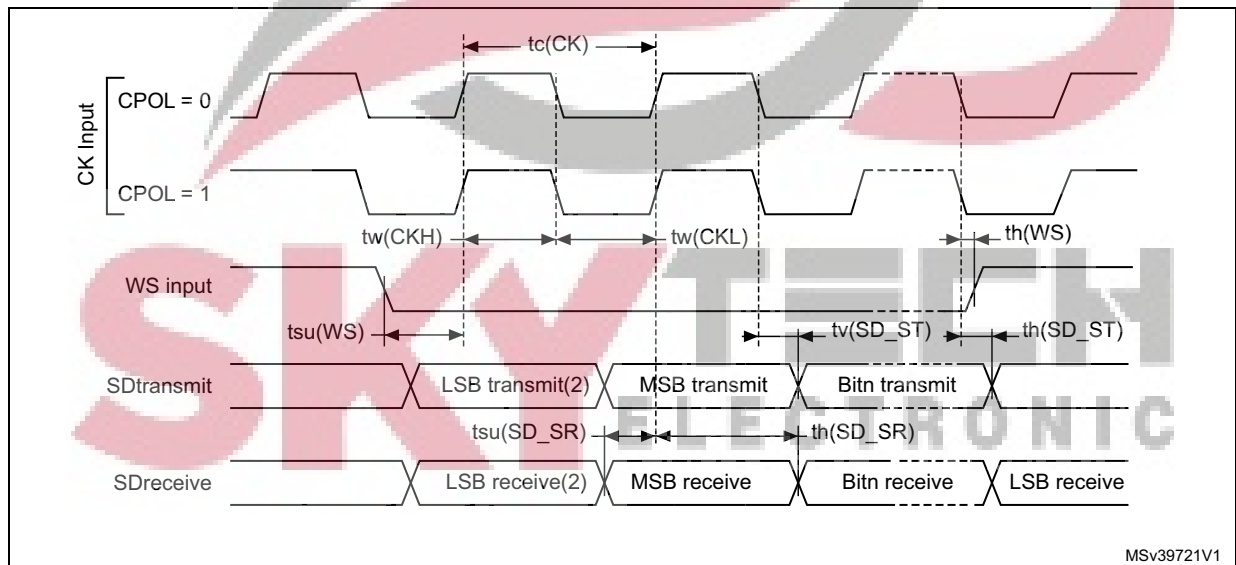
tc(CK)

CK Input

CPOL = 0

CPOL = 1

tw(CKH)

tw(CKL)

th(WS)

WS input

tsu(WS)

tv(SD_ST)

th(SD_ST)

SDtransmit

LSB transmit(2)

MSB transmit

Bitn transmit

tsu(SD_SR)

th(SD_SR)

SDreceive

LSB receive(2)

MSB receive

Bitn receive

LSB receive

SKY TECH ELECTRONIC

MSv39721V1